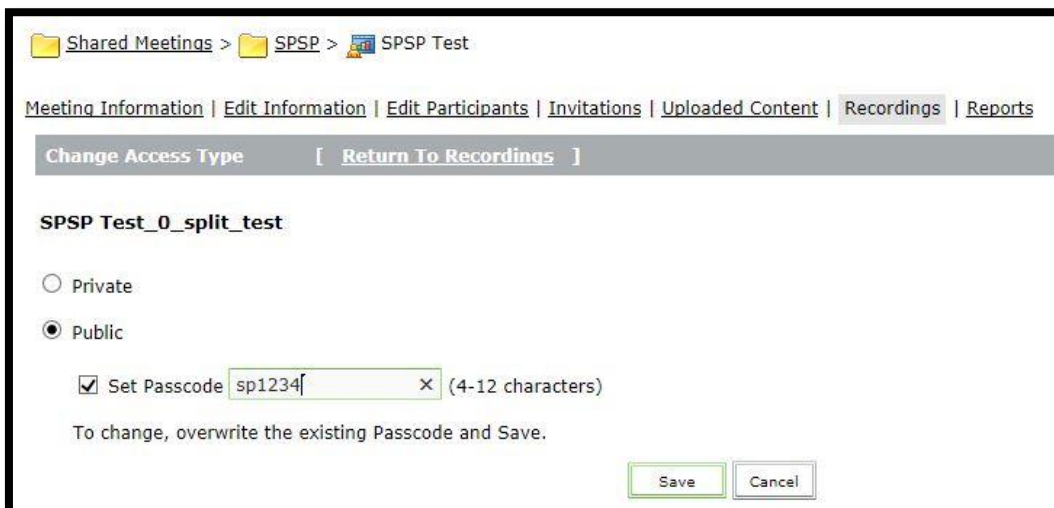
Shared Meetings > SPSP > SPSP Test

Meeting Information | Edit Information | Edit Participants | Invitations | Uploaded Content | Recordings | Reports

Change Access Type [ Return To Recordings ]

SPSP Test_0_split_test

Private

Public

Set Passcode sp1234 × (4-12 characters)

To change, overwrite the existing Passcode and Save.

Save Cancel